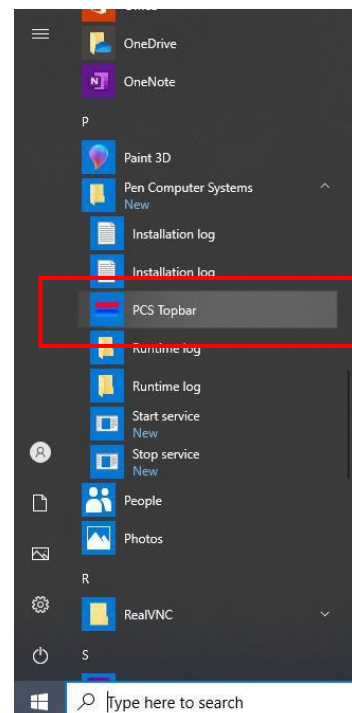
OneDrive

OneNote

P

Paint 3D

Pen Computer Systems
New

Installation log

Installation log

PCS Topbar

Runtime log

Runtime log

Start service
New

Stop service
New

People

Photos

R

RealVNC

S

Type here to search